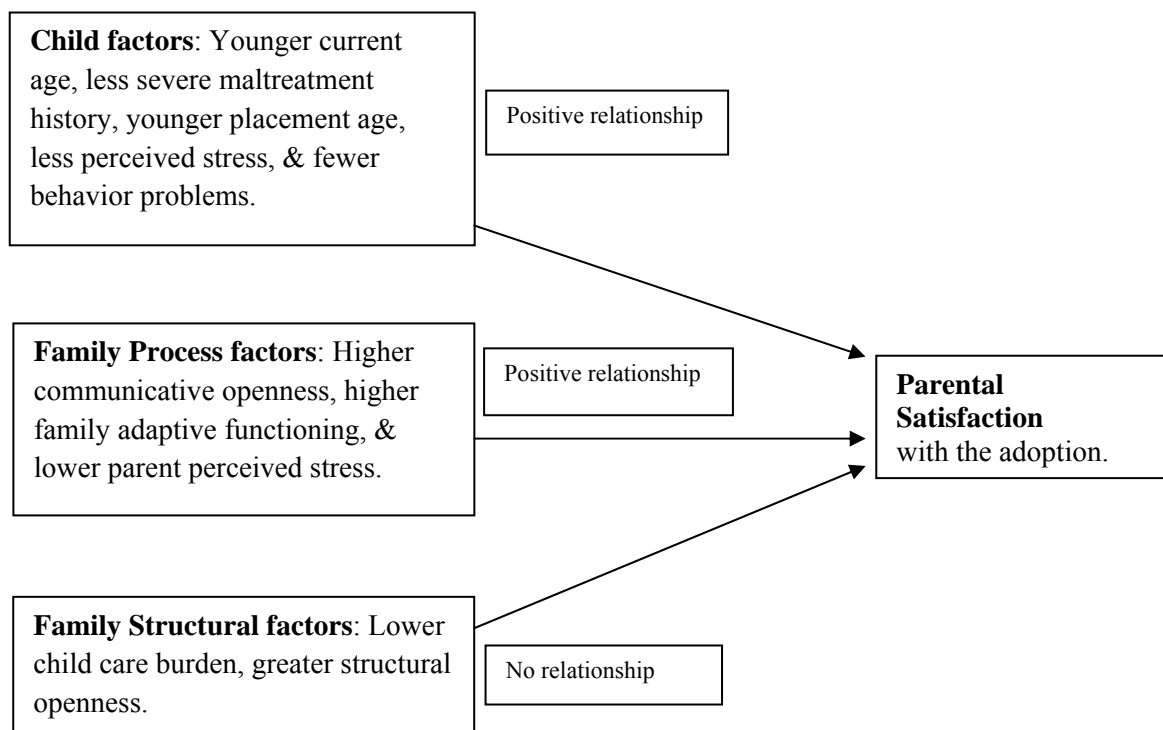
**Child factors**: Younger current age, less severe maltreatment history, younger placement age, less perceived stress, & fewer behavior problems.

Positive relationship

**Family Process factors**: Higher communicative openness, higher family adaptive functioning, & lower parent perceived stress.

Positive relationship

**Parental Satisfaction** with the adoption.

**Family Structural factors**: Lower child care burden, greater structural openness.

No relationship